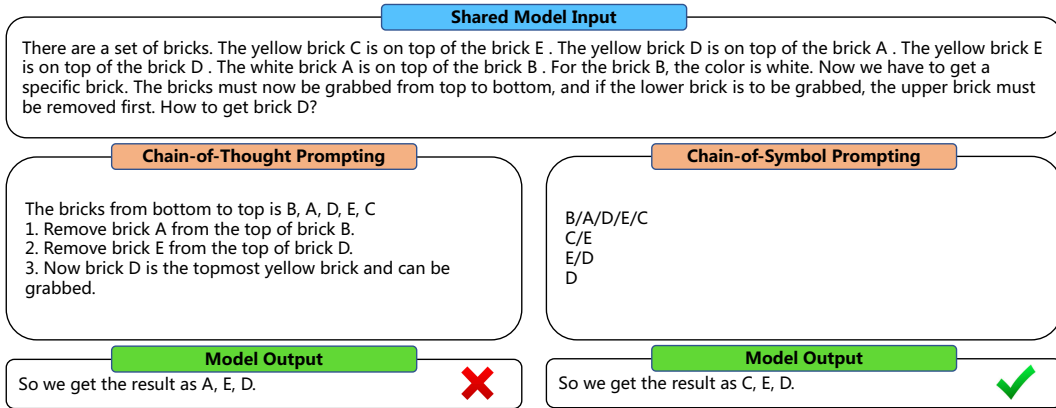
Shared Model Input

There are a set of bricks. The yellow brick C is on top of the brick E . The yellow brick D is on top of the brick A . The yellow brick E is on top of the brick D . The white brick A is on top of the brick B . For the brick B, the color is white. Now we have to get a specific brick. The bricks must now be grabbed from top to bottom, and if the lower brick is to be grabbed, the upper brick must be removed first. How to get brick D?

Chain-of-Thought Prompting

The bricks from bottom to top is B, A, D, E, C
1. Remove brick A from the top of brick B.
2. Remove brick E from the top of brick D.
3. Now brick D is the topmost yellow brick and can be grabbed.

Chain-of-Symbol Prompting

B/A/D/E/C
C/E
E/D
D

Model Output

So we get the result as A, E, D.

Model Output

So we get the result as C, E, D.